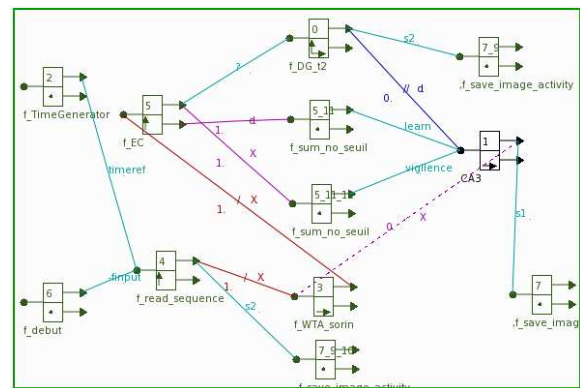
2
f_TimeGenerator
timeref
5
f_EC
?
0
f_DG_t2
s2
7_9
,f_save_image_activity
d
5_11
f_sum_no_seuil
1.
X
5_11_11
f_sum_no_seuil
learn
vigilence
0.
// d
1
CA3
1.
/ X
0
X
s1
6
f_debut
finput
4
1
f_read_sequence
1.
/ X
3
f_WTA_sorin
s2
7_9_10
7
,f_save_imag